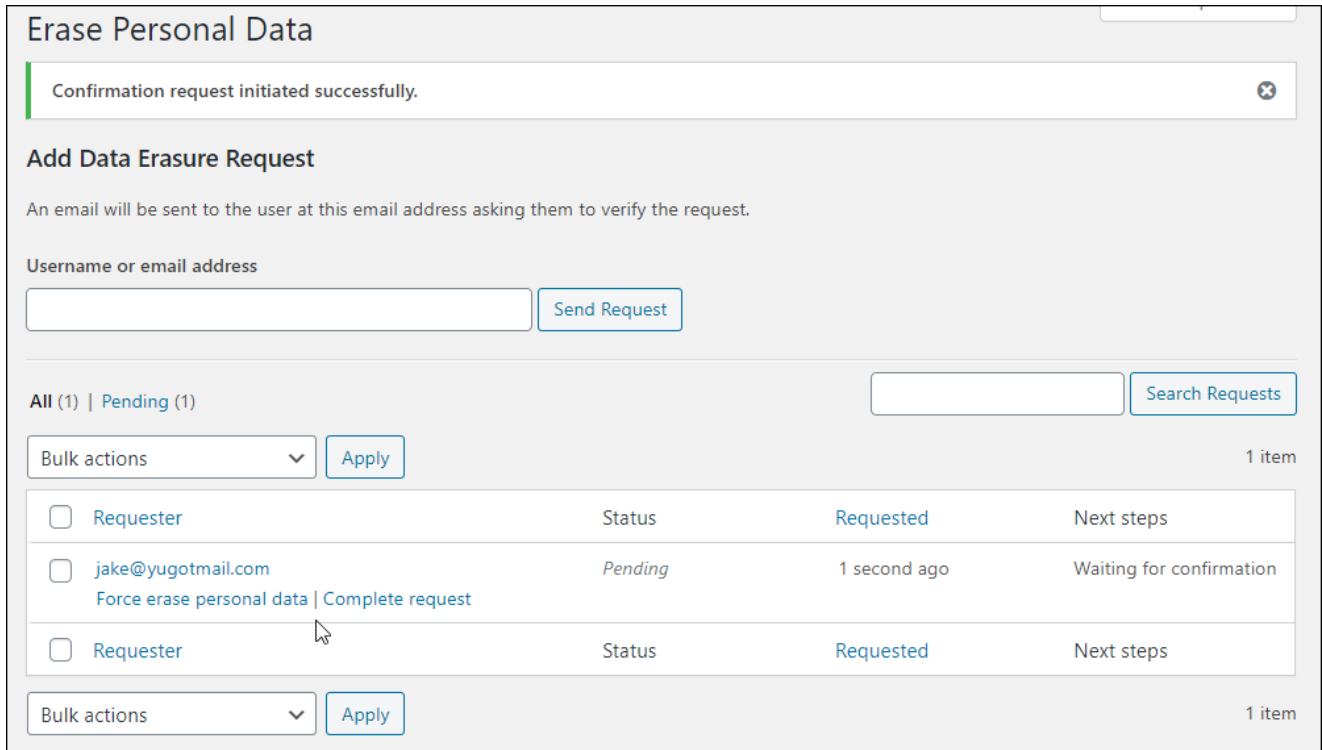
Erase Personal Data

Confirmation request initiated successfully.

Add Data Erasure Request

An email will be sent to the user at this email address asking them to verify the request.

Username or email address

Send Request

All (1) | Pending (1)

Search Requests

Bulk actions

Apply

1 item

| Requester | Status | Requested | Next steps |
|---|---|---|---|
| jake@yugotmail.com Force erase personal data \| Complete request | Pending | 1 second ago | Waiting for confirmation |
| Requester | Status | Requested | Next steps |

Bulk actions

Apply

1 item